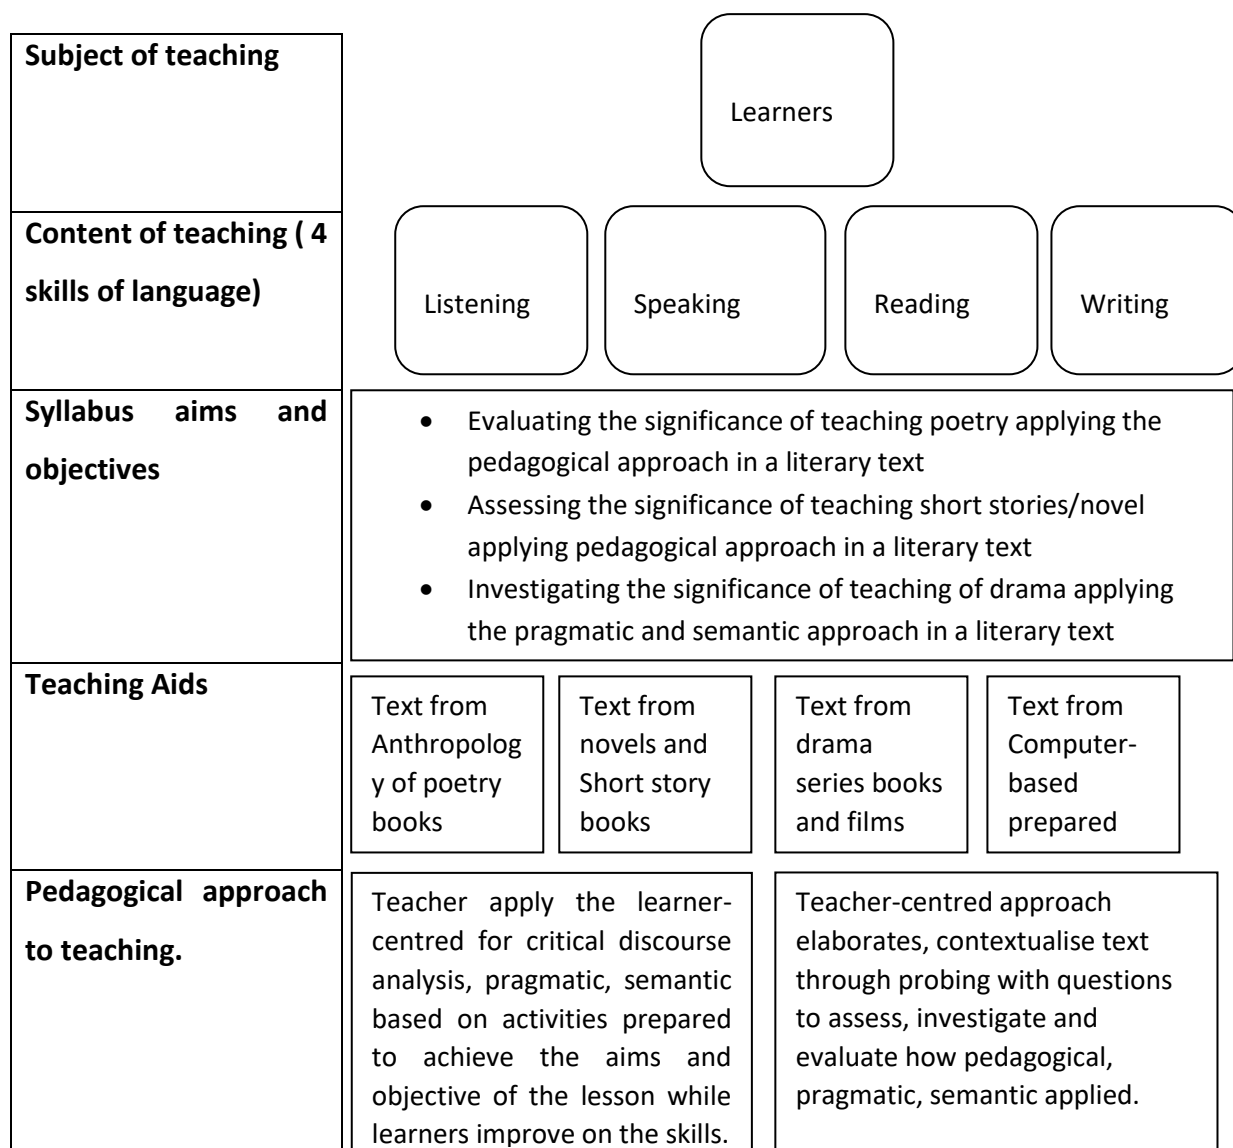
| | |
|---|---|
| **Subject of teaching** | Learners |
| **Content of teaching ( 4 skills of language)** | Listening / Speaking / Reading / Writing |
| **Syllabus aims and objectives** | • Evaluating the significance of teaching poetry applying the pedagogical approach in a literary text<br>• Assessing the significance of teaching short stories/novel applying pedagogical approach in a literary text<br>• Investigating the significance of teaching of drama applying the pragmatic and semantic approach in a literary text |
| **Teaching Aids** | Text from Anthropology of poetry books / Text from novels and Short story books / Text from drama series books and films / Text from Computer-based prepared |
| **Pedagogical approach to teaching.** | Teacher apply the learner-centred for critical discourse analysis, pragmatic, semantic based on activities prepared to achieve the aims and objective of the lesson while learners improve on the skills. / Teacher-centred approach elaborates, contextualise text through probing with questions to assess, investigate and evaluate how pedagogical, pragmatic, semantic applied. |